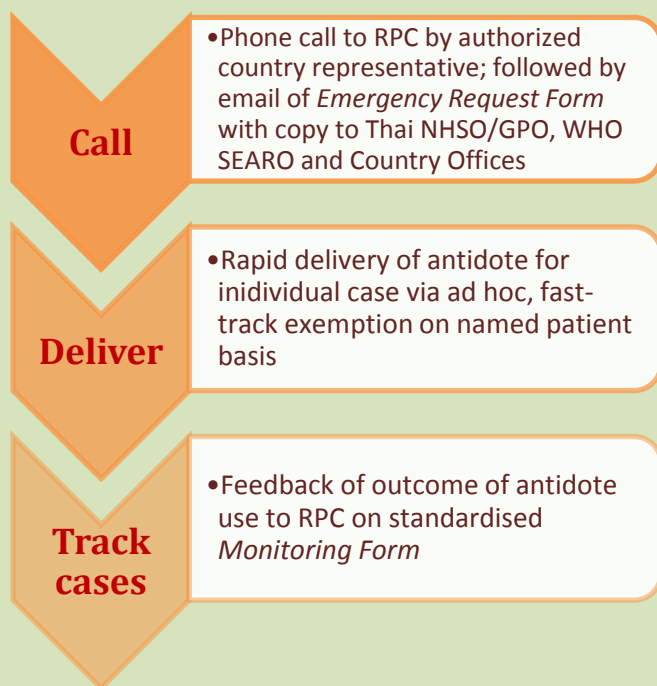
Call

•Phone call to RPC by authorized country representative; followed by email of *Emergency Request Form* with copy to Thai NHSO/GPO, WHO SEARO and Country Offices

Deliver

•Rapid delivery of antidote for inidividual case via ad hoc, fast-track exemption on named patient basis

Track cases

•Feedback of outcome of antidote use to RPC on standardised *Monitoring Form*